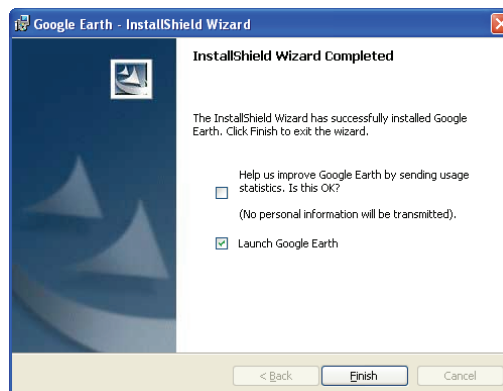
Google Earth - InstallShield Wizard

InstallShield Wizard Completed

The InstallShield Wizard has successfully installed Google Earth. Click Finish to exit the wizard.

Help us improve Google Earth by sending usage statistics. Is this OK?

(No personal information will be transmitted).

Launch Google Earth

< Back

Finish

Cancel